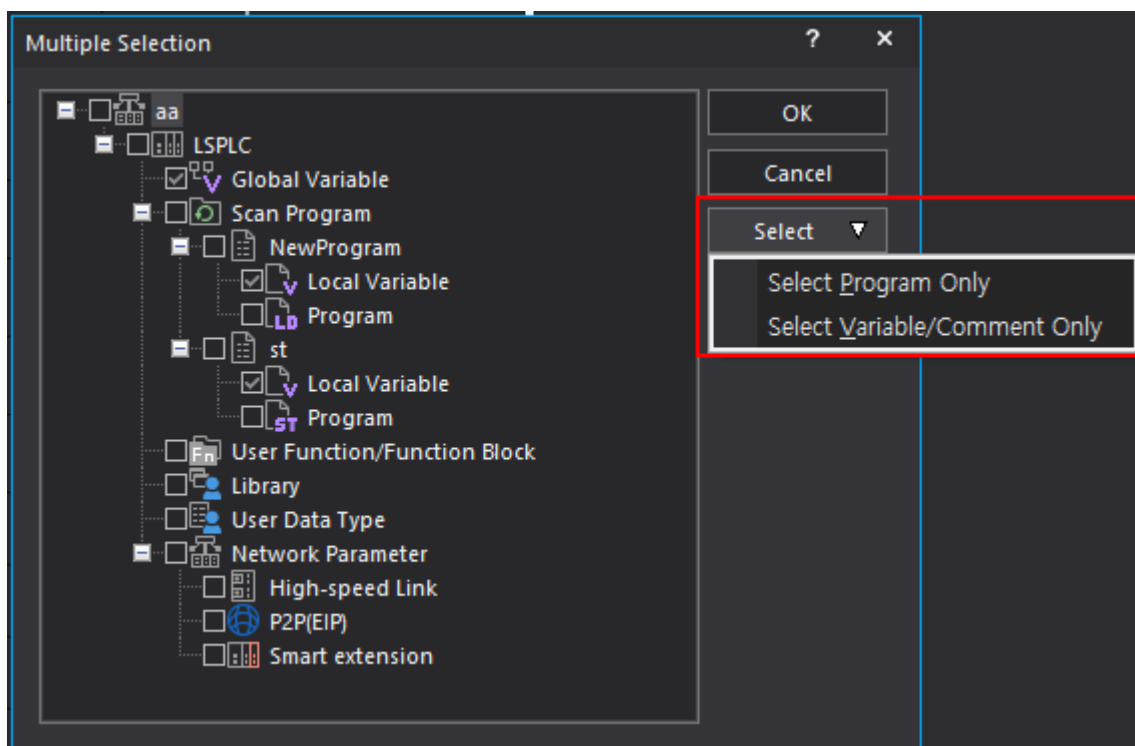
Multiple Selection ? ×

aa
LSPLC
Global Variable
Scan Program
NewProgram
Local Variable
Program
st
Local Variable
Program
User Function/Function Block
Library
User Data Type
Network Parameter
High-speed Link
P2P(EIP)
Smart extension

OK
Cancel
Select
Select Program Only
Select Variable/Comment Only